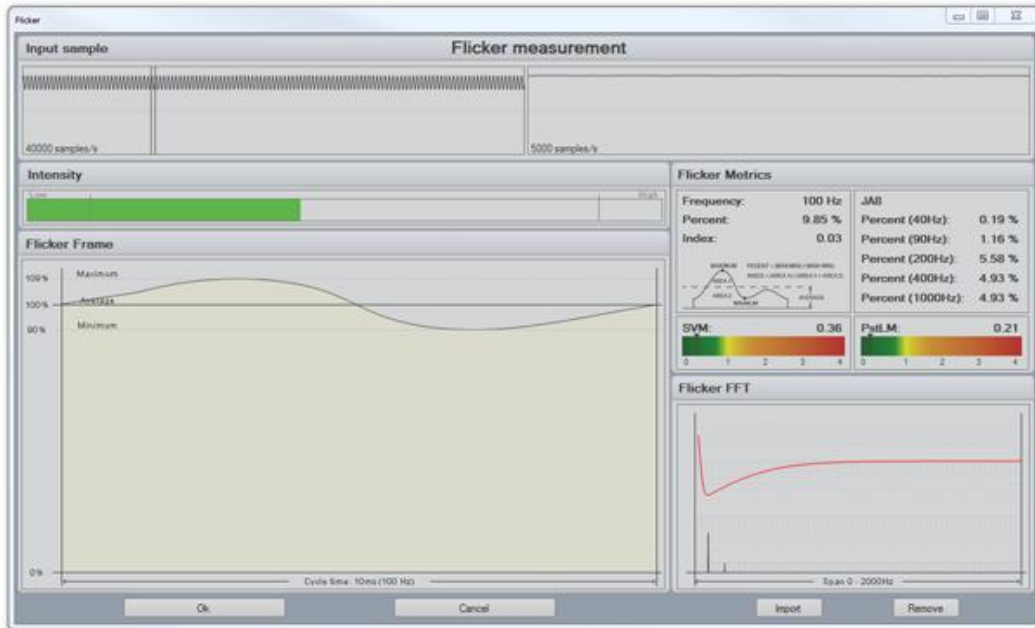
Flicker

Input sample

Flicker measurement

40000 samples/s

5000 samples/s

Intensity

Low

High

Flicker Frame

109%

Maximum

100%

Average

90%

Minimum

0%

Cycle time: 10ms (100 Hz)

Flicker Metrics

Frequency: 100 Hz

Percent: 9.85 %

Index: 0.03

MAXIMUM

PERCENT = (MAX-MIN) / (MAX+MIN)

INDEX = AREA 1/(AREA 1 + AREA 2)

AREA 1

AREA 2

MINIMUM

AVERAGE

JA8

Percent (40Hz): 0.19 %

Percent (90Hz): 1.16 %

Percent (200Hz): 5.58 %

Percent (400Hz): 4.93 %

Percent (1000Hz): 4.93 %

SVM: 0.36

0 1 2 3 4

PstLM: 0.21

0 1 2 3 4

Flicker FFT

Span 0 - 2000Hz

Ok

Cancel

Import

Remove